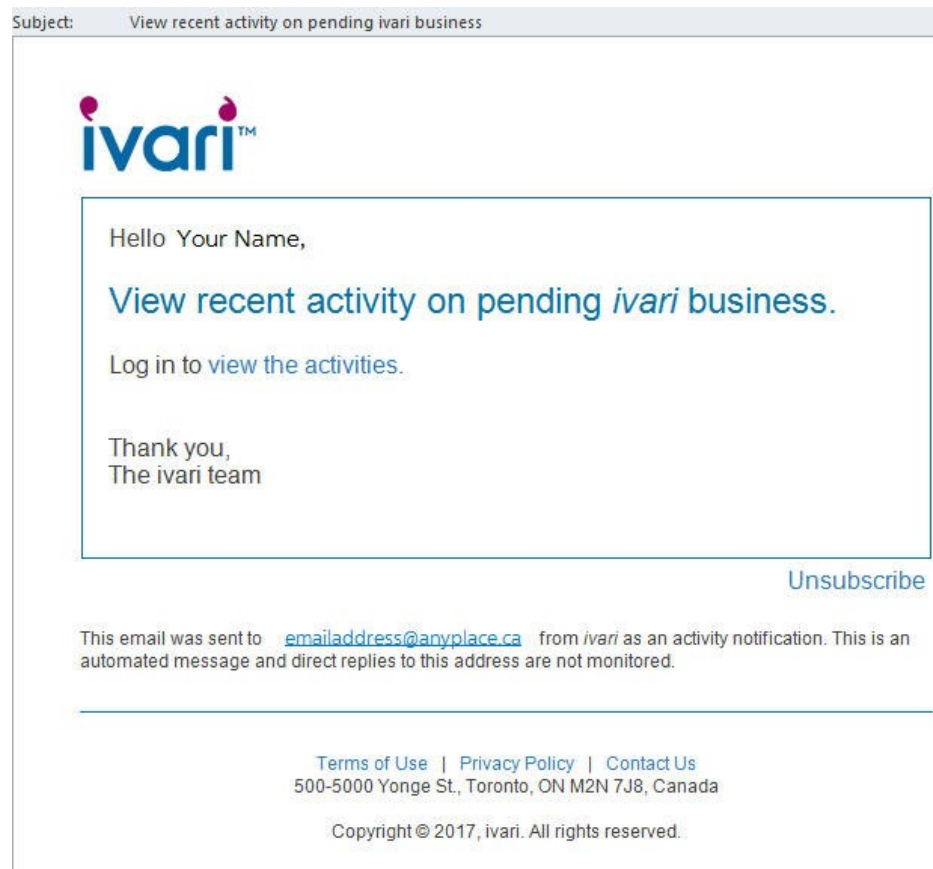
Subject: View recent activity on pending ivari business

ivari™

Hello Your Name,

View recent activity on pending ivari business.

Log in to view the activities.

Thank you,
The ivari team

Unsubscribe

This email was sent to emailaddress@anyplace.ca from ivari as an activity notification. This is an automated message and direct replies to this address are not monitored.

Terms of Use | Privacy Policy | Contact Us
500-5000 Yonge St., Toronto, ON M2N 7J8, Canada

Copyright © 2017, ivari. All rights reserved.